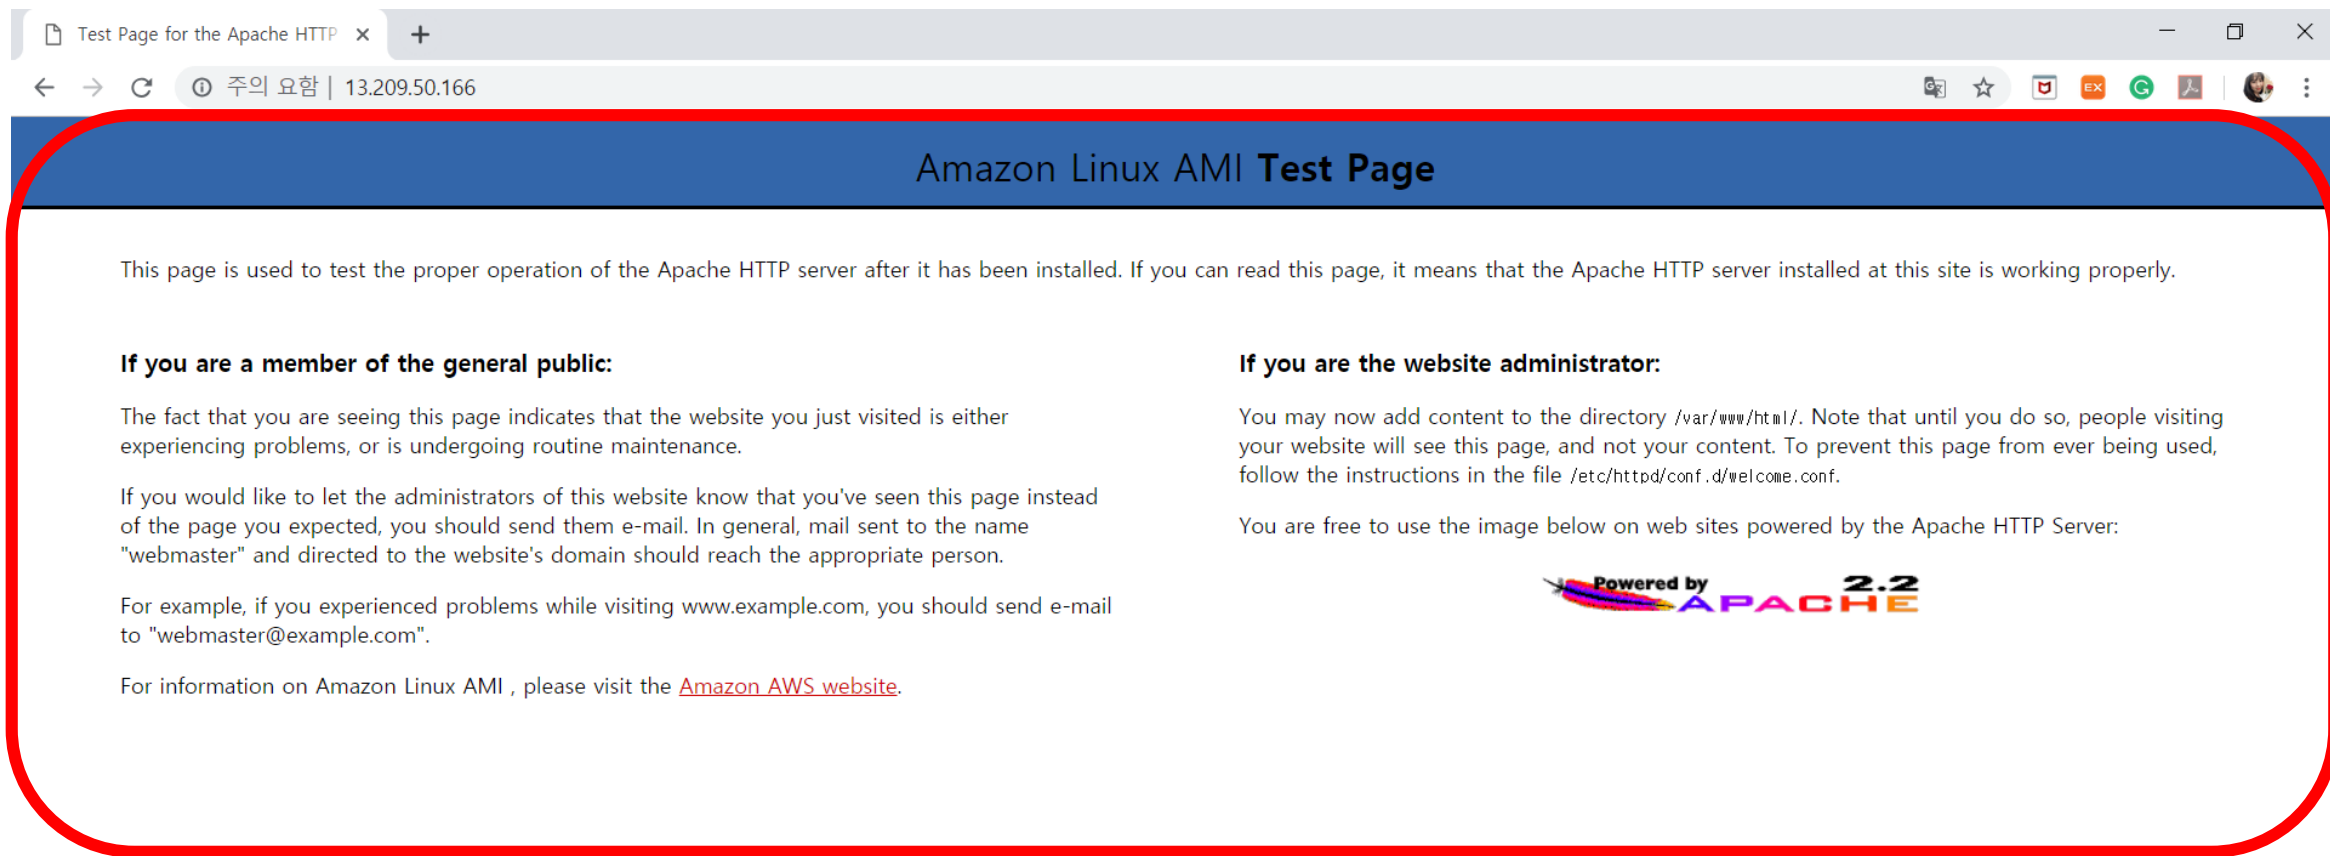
Test Page for the Apache HTTP ×

주의 요함 | 13.209.50.166

Amazon Linux AMI **Test Page**

This page is used to test the proper operation of the Apache HTTP server after it has been installed. If you can read this page, it means that the Apache HTTP server installed at this site is working properly.

**If you are a member of the general public:**

The fact that you are seeing this page indicates that the website you just visited is either experiencing problems, or is undergoing routine maintenance.

If you would like to let the administrators of this website know that you've seen this page instead of the page you expected, you should send them e-mail. In general, mail sent to the name "webmaster" and directed to the website's domain should reach the appropriate person.

For example, if you experienced problems while visiting www.example.com, you should send e-mail to "webmaster@example.com".

For information on Amazon Linux AMI , please visit the Amazon AWS website.

**If you are the website administrator:**

You may now add content to the directory /var/www/html/. Note that until you do so, people visiting your website will see this page, and not your content. To prevent this page from ever being used, follow the instructions in the file /etc/httpd/conf.d/welcome.conf.

You are free to use the image below on web sites powered by the Apache HTTP Server:

Powered by APACHE 2.2